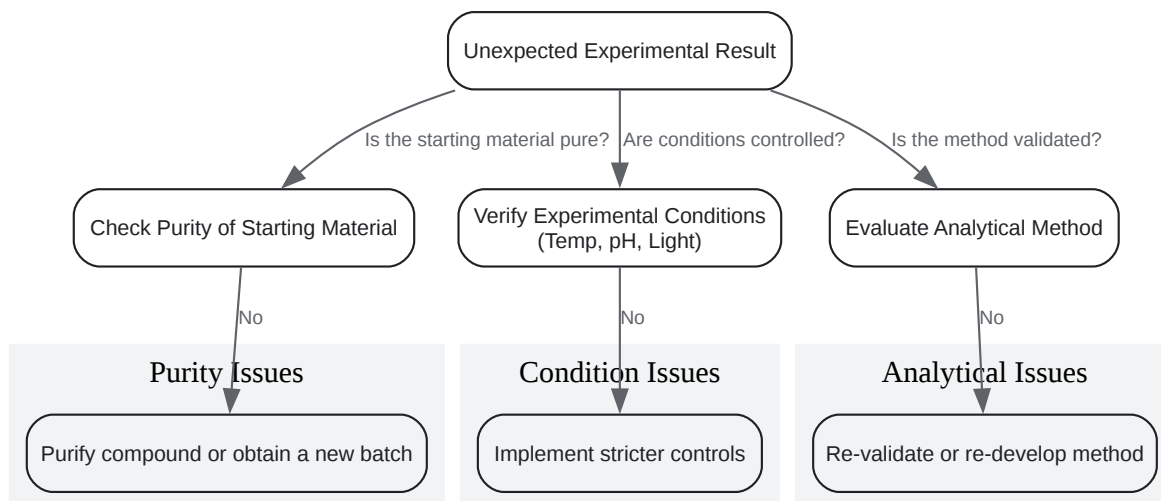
Unexpected Experimental Result

Is the starting material pure?

Are conditions controlled?

Is the method validated?

Check Purity of Starting Material

Verify Experimental Conditions (Temp, pH, Light)

Evaluate Analytical Method

No

No

No

Purity Issues

Purify compound or obtain a new batch

Condition Issues

Implement stricter controls

Analytical Issues

Re-validate or re-develop method